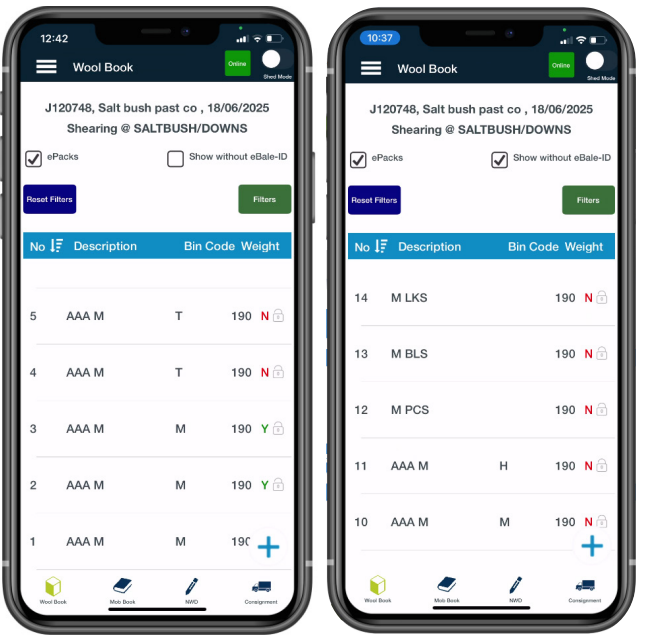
12:42

Wool Book

Online

Shed Mode

J120748, Salt bush past co , 18/06/2025
Shearing @ SALTBUSH/DOWNS

ePacks

Show without eBale-ID

Reset Filters

Filters

| No | Description | Bin Code | Weight |
|---|---|---|---|
| 5 | AAA M | T | 190 N |
| 4 | AAA M | T | 190 N |
| 3 | AAA M | M | 190 Y |
| 2 | AAA M | M | 190 Y |
| 1 | AAA M | M | 190 |

+

Wool Book
Mob Book
NWD
Consignment

10:37

Wool Book

Online

Shed Mode

J120748, Salt bush past co , 18/06/2025
Shearing @ SALTBUSH/DOWNS

ePacks

Show without eBale-ID

Reset Filters

Filters

| No | Description | Bin Code | Weight |
|---|---|---|---|
| 14 | M LKS | | 190 N |
| 13 | M BLS | | 190 N |
| 12 | M PCS | | 190 N |
| 11 | AAA M | H | 190 N |
| 10 | AAA M | M | 190 N |

+

Wool Book
Mob Book
NWD
Consignment